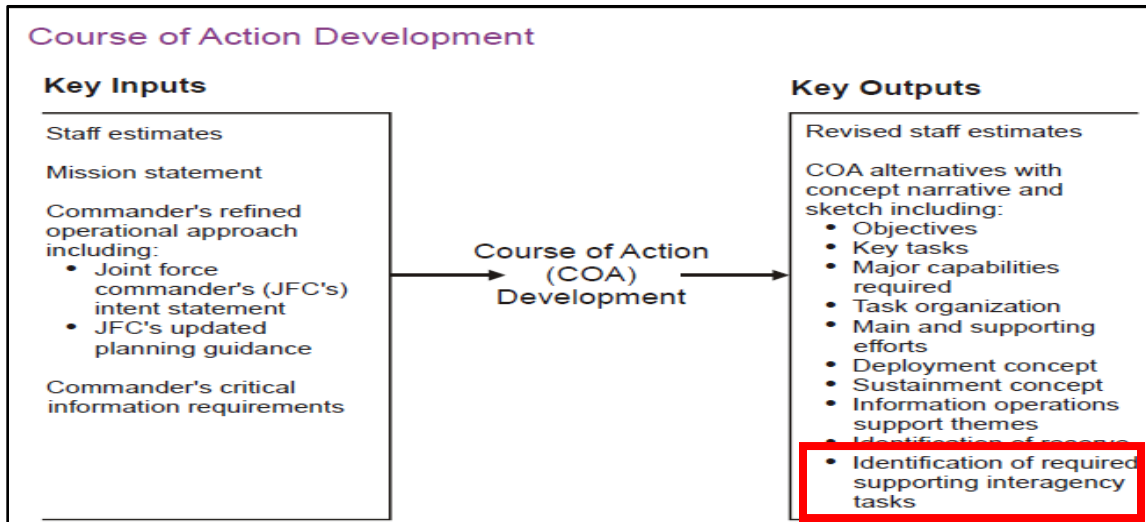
Course of Action Development

Key Inputs

Staff estimates

Mission statement

Commander's refined operational approach including:
- Joint force commander's (JFC's) intent statement
- JFC's updated planning guidance

Commander's critical information requirements

Course of Action (COA) Development

Key Outputs

Revised staff estimates

COA alternatives with concept narrative and sketch including:
- Objectives
- Key tasks
- Major capabilities required
- Task organization
- Main and supporting efforts
- Deployment concept
- Sustainment concept
- Information operations support themes
- Identification of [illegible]
- Identification of required supporting interagency tasks